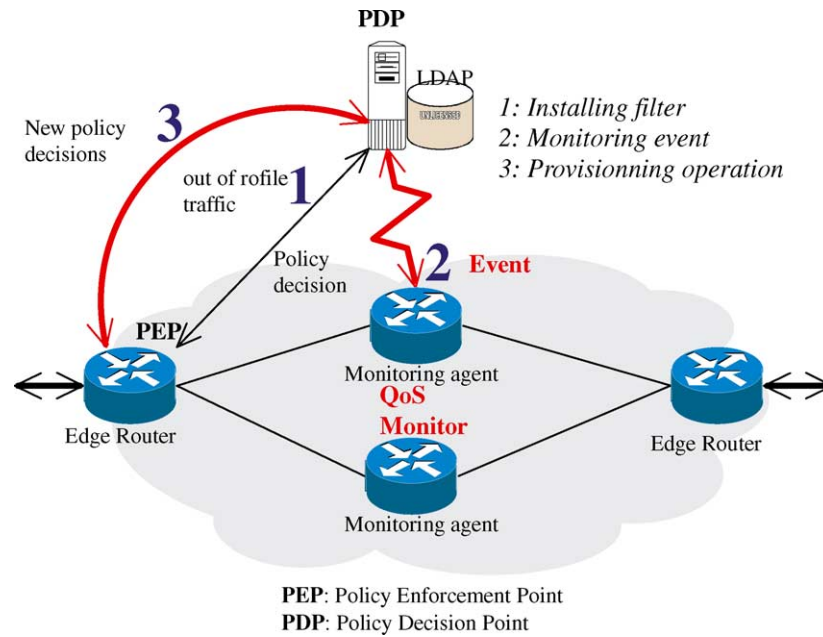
PDP

LDAP

1: Installing filter
2: Monitoring event
3: Provisionning operation

3

New policy decisions

out of rofile traffic

1

Policy decision

2

Event

PEP

Edge Router

Monitoring agent

QoS Monitor

Edge Router

Monitoring agent

PEP: Policy Enforcement Point
PDP: Policy Decision Point